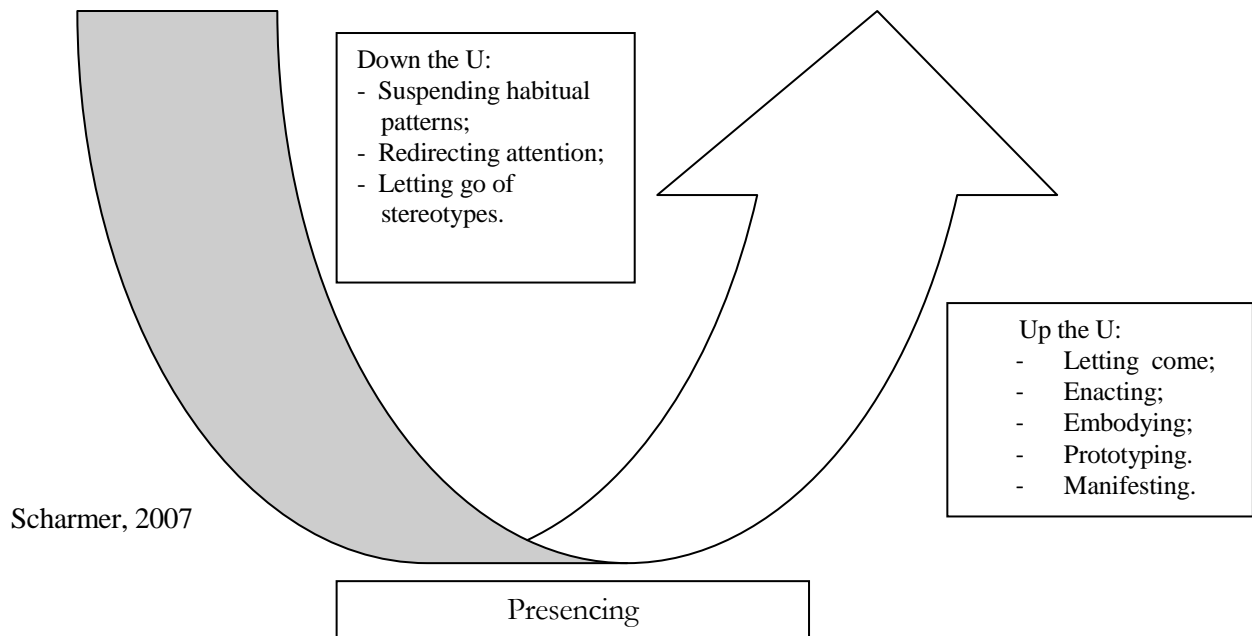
Down the U:
- Suspending habitual patterns;
- Redirecting attention;
- Letting go of stereotypes.

Up the U:
- Letting come;
- Enacting;
- Embodying;
- Prototyping.
- Manifesting.

Scharmer, 2007

Presencing